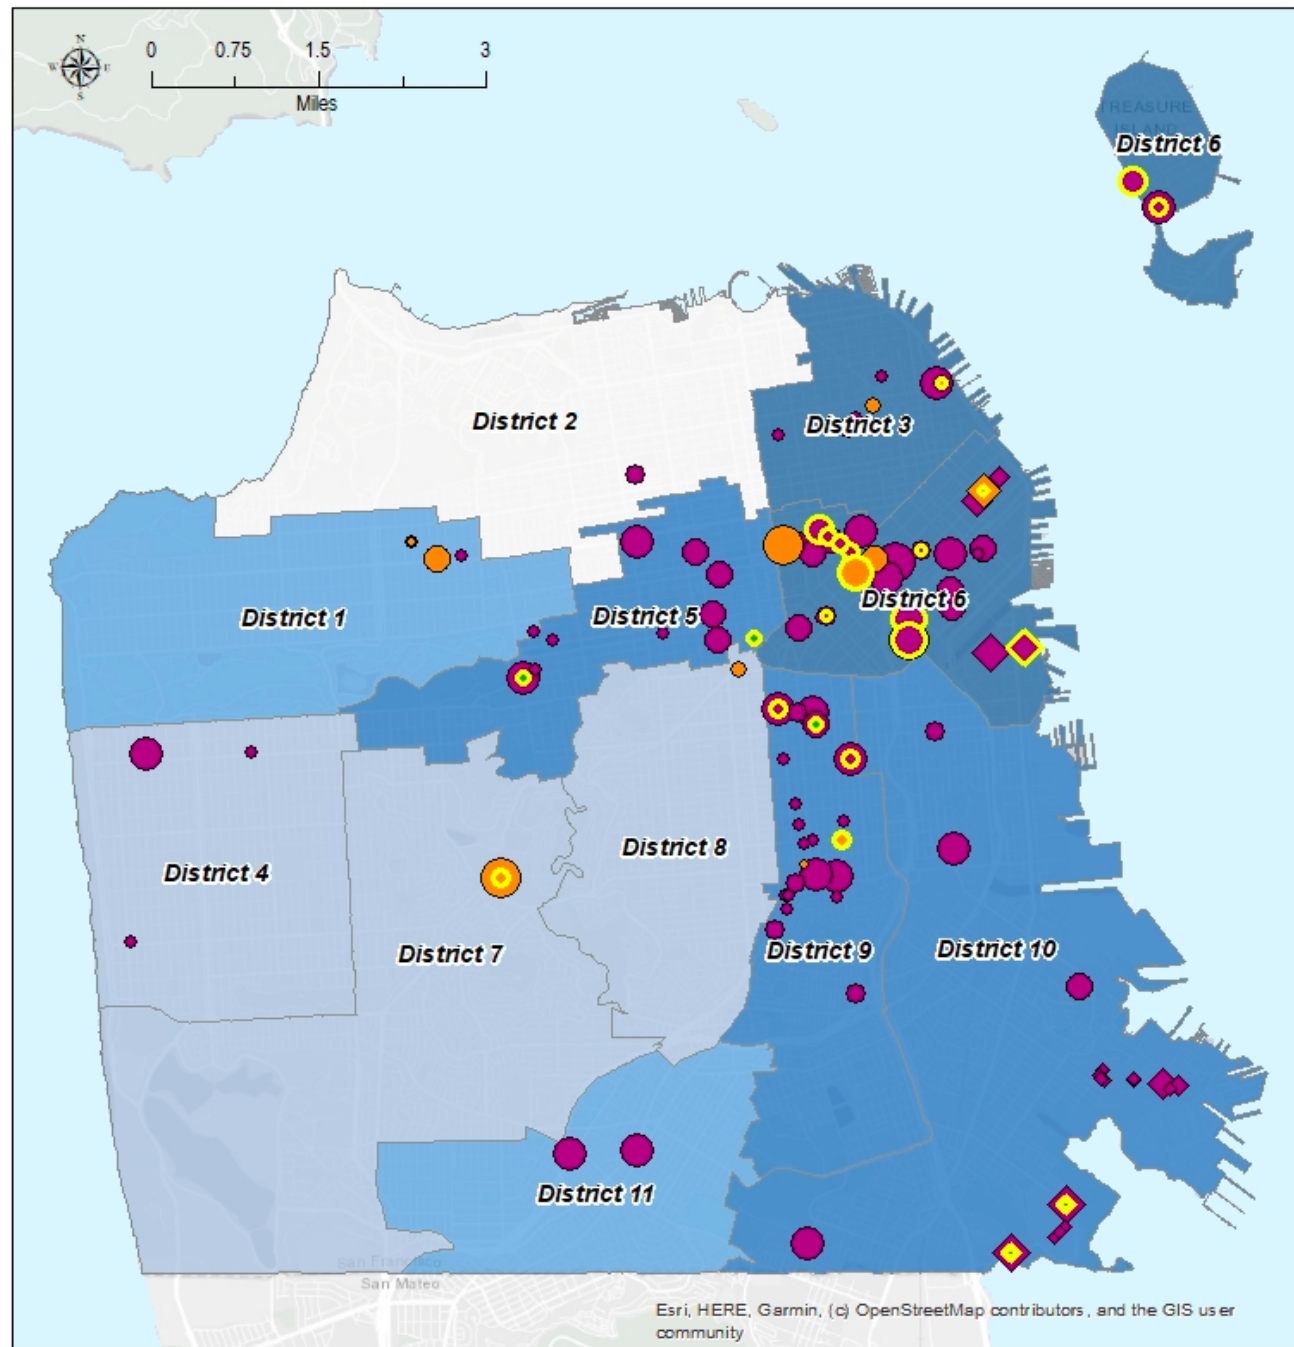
N
W E
S
0 0.75 1.5 3
Miles

TREASURE ISLAND
District 6

District 2

District 3

District 1

District 5

District 6

District 4

District 8

District 7

District 9

District 10

District 11

San Francisco
San Mateo

Esri, HERE, Garmin, (c) OpenStreetMap contributors, and the GIS user community